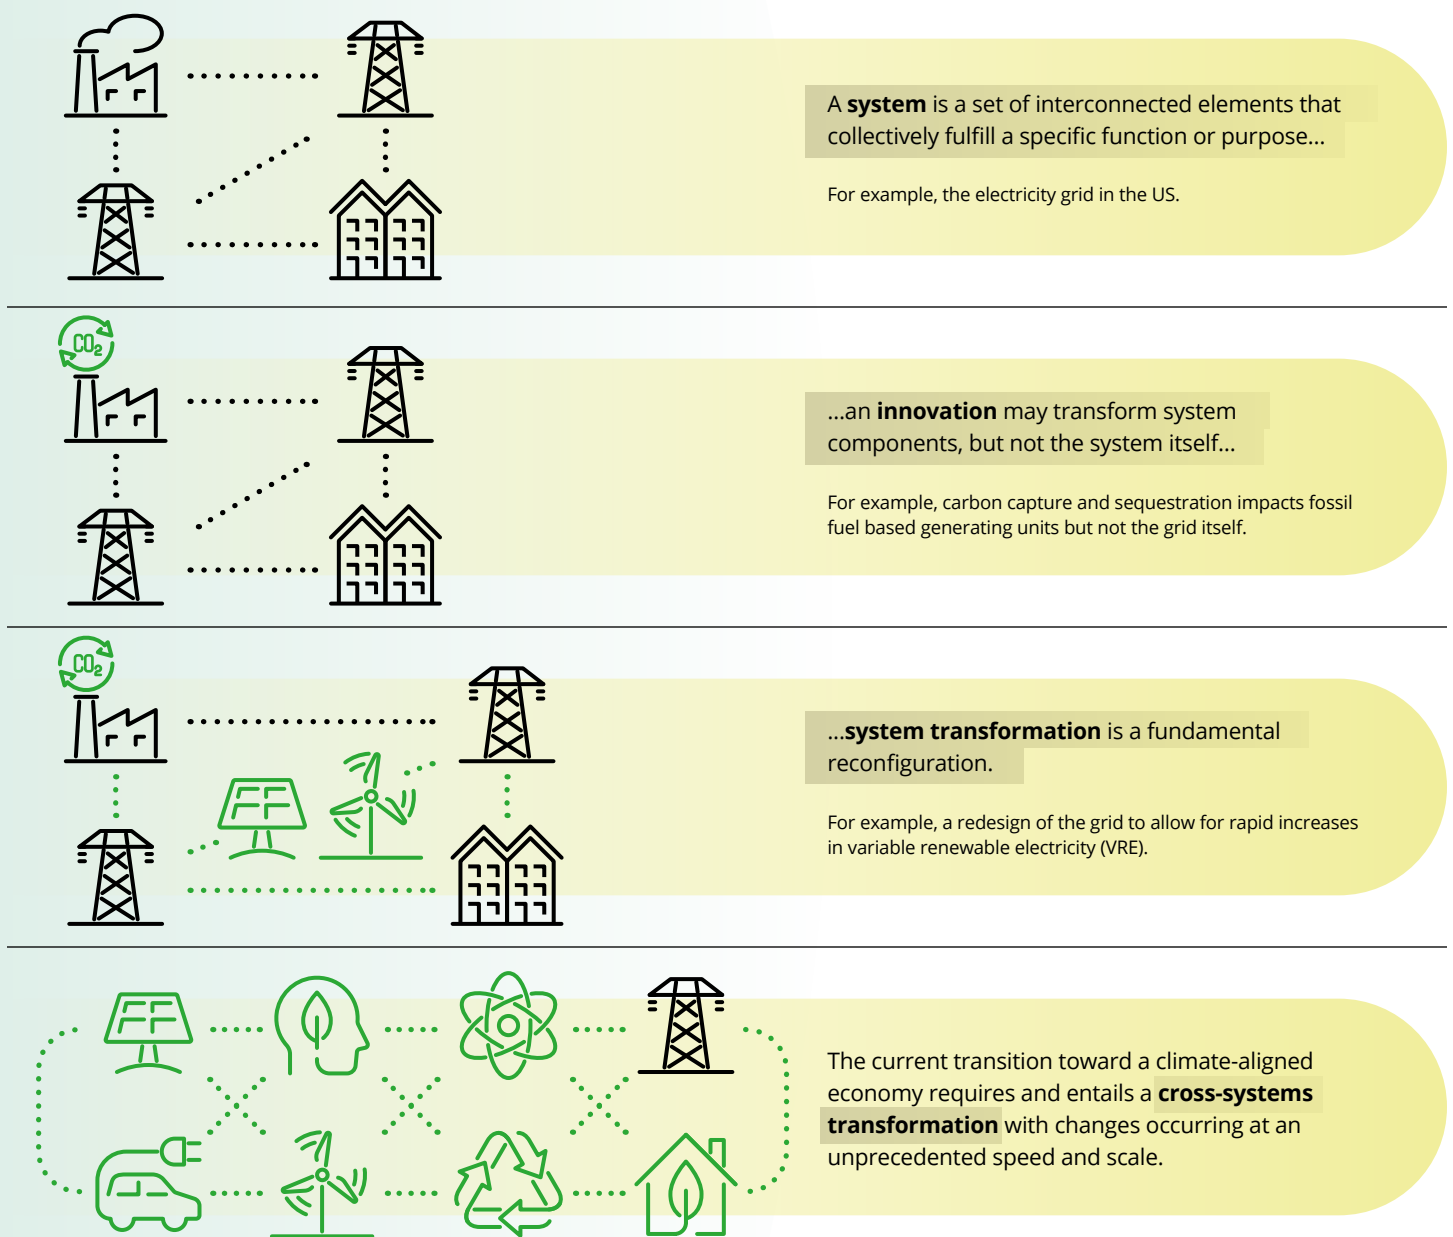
A **system** is a set of interconnected elements that collectively fulfill a specific function or purpose...

For example, the electricity grid in the US.

$CO_2$

...an **innovation** may transform system components, but not the system itself...

For example, carbon capture and sequestration impacts fossil fuel based generating units but not the grid itself.

$CO_2$

...**system transformation** is a fundamental reconfiguration.

For example, a redesign of the grid to allow for rapid increases in variable renewable electricity (VRE).

The current transition toward a climate-aligned economy requires and entails a **cross-systems transformation** with changes occurring at an unprecedented speed and scale.